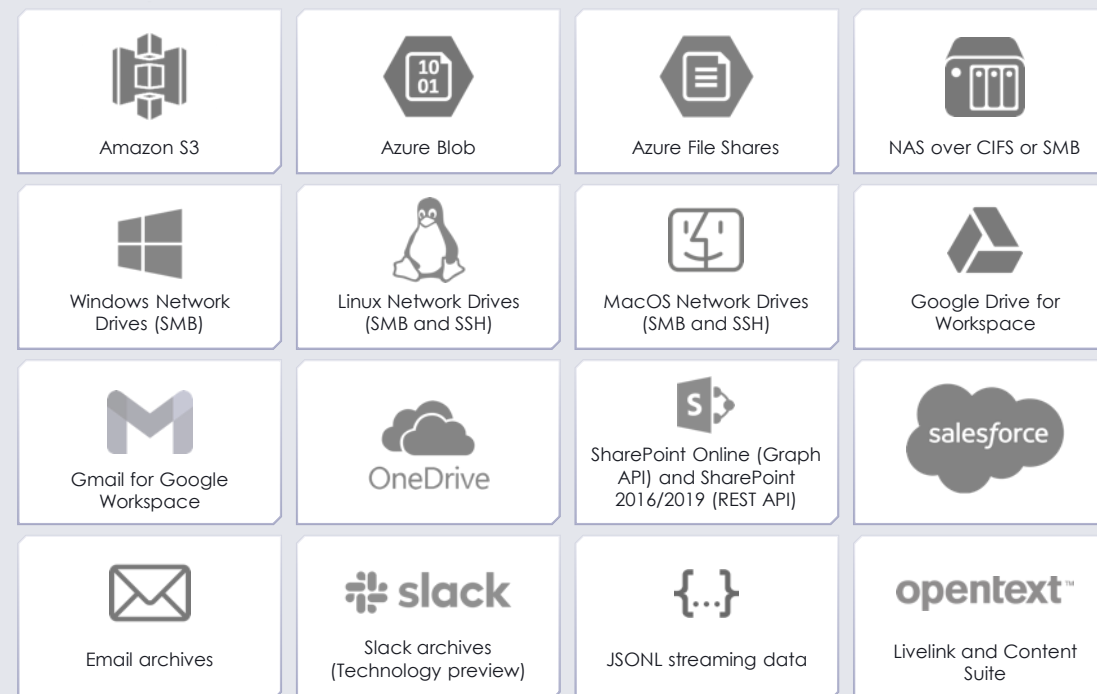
| | | | |
|---|---|---|---|
| Amazon S3 | 10 01 Azure Blob | Azure File Shares | NAS over CIFS or SMB |
| Windows Network Drives (SMB) | Linux Network Drives (SMB and SSH) | MacOS Network Drives (SMB and SSH) | Google Drive for Workspace |
| Gmail for Google Workspace | OneDrive | S SharePoint Online (Graph API) and SharePoint 2016/2019 (REST API) | salesforce |
| Email archives | slack Slack archives (Technology preview) | {...} JSONL streaming data | opentext™ Livelink and Content Suite |